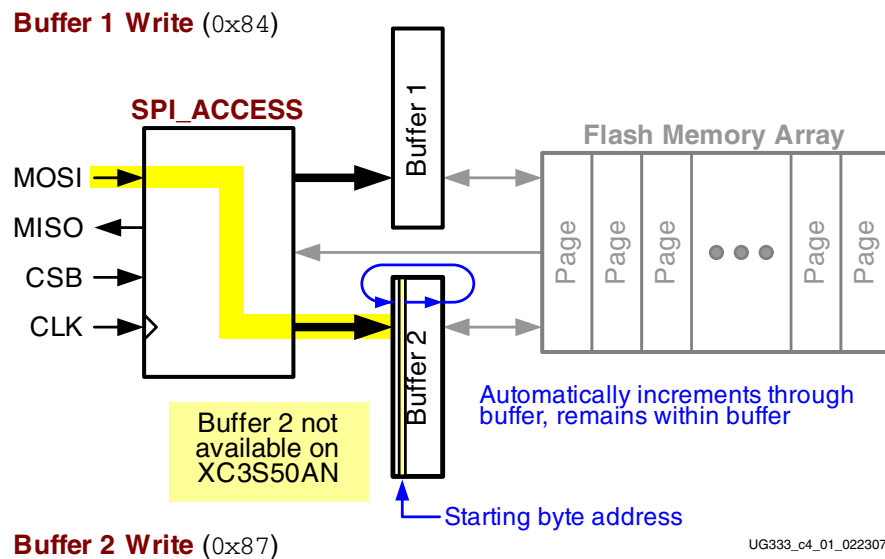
Buffer 1 Write (0x84)

SPI_ACCESS

MOSI

MISO

CSB

CLK

Buffer 1

Flash Memory Array

Page

Page

Page

Page

Page

Buffer 2

Automatically increments through buffer, remains within buffer

Buffer 2 not available on XC3S50AN

Starting byte address

Buffer 2 Write (0x87)

UG333_c4_01_022307